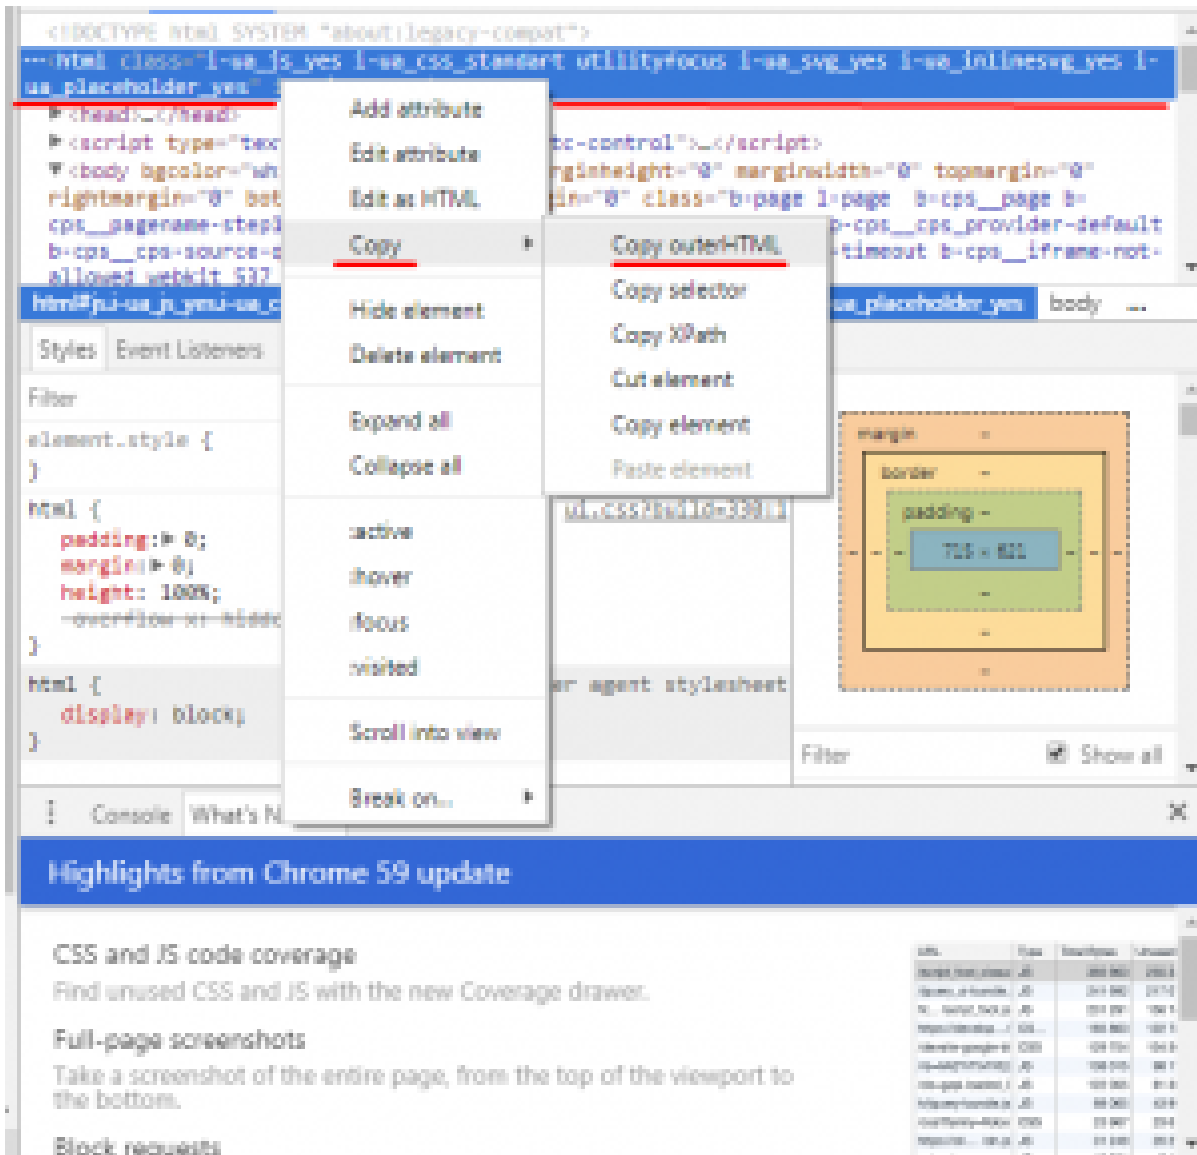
<!DOCTYPE html SYSTEM "about:legacy-compat">
<html class="i-ua_js_yes i-ua_css_standart utilityfocus i-ua_svg_yes i-ua_inlinesvg_yes i-ua_placeholder_yes"
<head>…</head>
<script type="tex
c-control">…</script>
<body bgcolor="wh
rginheight="0" marginwidth="0" topmargin="0"
rightmargin="0" bot
in="0" class="b-page i-page b-cps__page b-
cps__pagename-step1
b-cps__cps_provider-default
b-cps__cps-source-
-timeout b-cps__iframe-not-
allowed webkit 537

Add attribute
Edit attribute
Edit as HTML
Copy
Hide element
Delete element
Expand all
Collapse all
:active
:hover
:focus
:visited
Scroll into view
Break on...

Copy outerHTML
Copy selector
Copy XPath
Cut element
Copy element
Paste element

html#js-i-ua_js_yes.i-ua_c
ua_placeholder_yes
body
...
Styles
Event Listeners
Filter
element.style {
}
html {
padding: ▸ 0;
margin: ▸ 0;
height: 100%;
overflow-x: hidde
}
ui.css?build=330.1
html {
display: block;
}
er agent stylesheet
margin
-
border
-
padding -
715 × 621
-
-
-
Filter
Show all
Console
What's N
Highlights from Chrome 59 update
CSS and JS code coverage
Find unused CSS and JS with the new Coverage drawer.
Full-page screenshots
Take a screenshot of the entire page, from the top of the viewport to the bottom.
Block requests